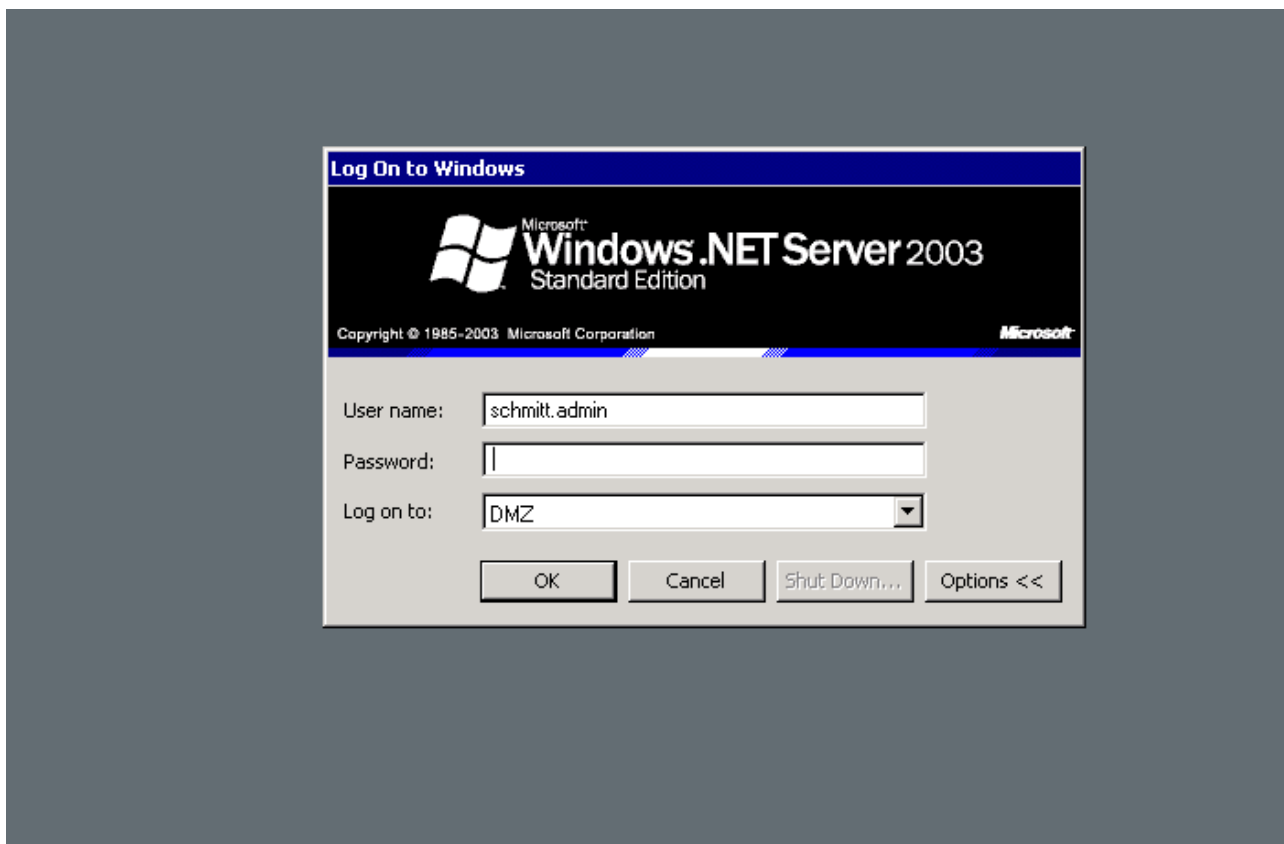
Log On to Windows

Microsoft
Windows .NET Server 2003
Standard Edition

Copyright © 1985-2003 Microsoft Corporation

Microsoft

User name: schmitt.admin

Password:

Log on to: DMZ

OK

Cancel

Shut Down...

Options <<